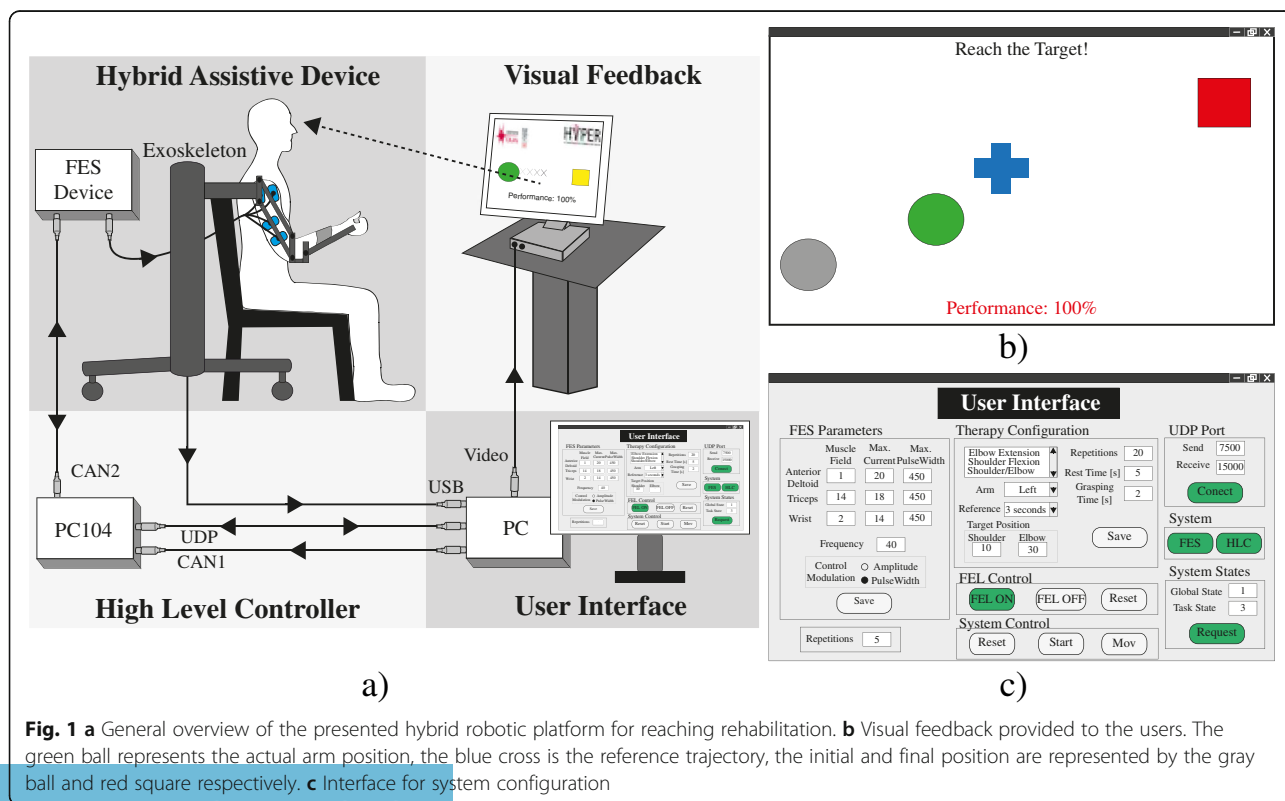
Hybrid Assistive Device

Visual Feedback

FES Device

Exoskeleton

Performance: 100%

HYPER

CAN2

USB

Video

PC104

UDP

CAN1

PC

User Interface

High Level Controller

User Interface

a)

Reach the Target!

Performance: 100%

b)

User Interface

FES Parameters

| | Muscle Field | Max. Current | Max. PulseWidth |
|---|---|---|---|
| Anterior Deltoid | 1 | 20 | 450 |
| Triceps | 14 | 18 | 450 |
| Wrist | 2 | 14 | 450 |

Frequency 40

Control Modulation ○ Amplitude ● PulseWidth

Save

Repetitions 5

Therapy Configuration

Elbow Extension
Shoulder Flexion
Shoulder/Elbow

Repetitions 20

Rest Time [s] 5

Grasping Time [s] 2

Arm Left

Reference 3 seconds

Target Position

Shoulder 10 Elbow 30

Save

FEL Control

FEL ON FEL OFF Reset

System Control

Reset Start Mov

UDP Port

Send 7500

Receive 15000

Conect

System

FES HLC

System States

Global State 1

Task State 3

Request

c)

Fig. 1 a General overview of the presented hybrid robotic platform for reaching rehabilitation. b Visual feedback provided to the users. The green ball represents the actual arm position, the blue cross is the reference trajectory, the initial and final position are represented by the gray ball and red square respectively. c Interface for system configuration